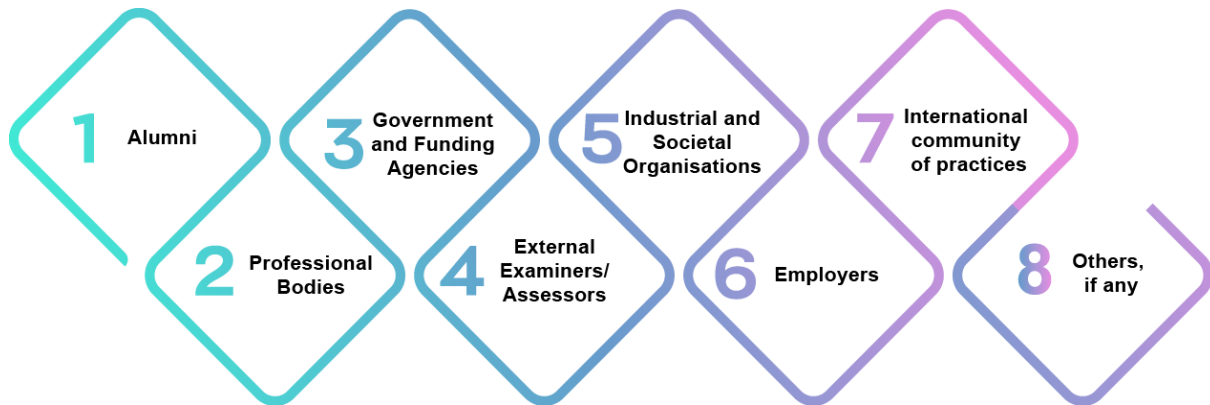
1 Alumni

2 Professional Bodies

3 Government and Funding Agencies

4 External Examiners/ Assessors

5 Industrial and Societal Organisations

6 Employers

7 International community of practices

8 Others, if any